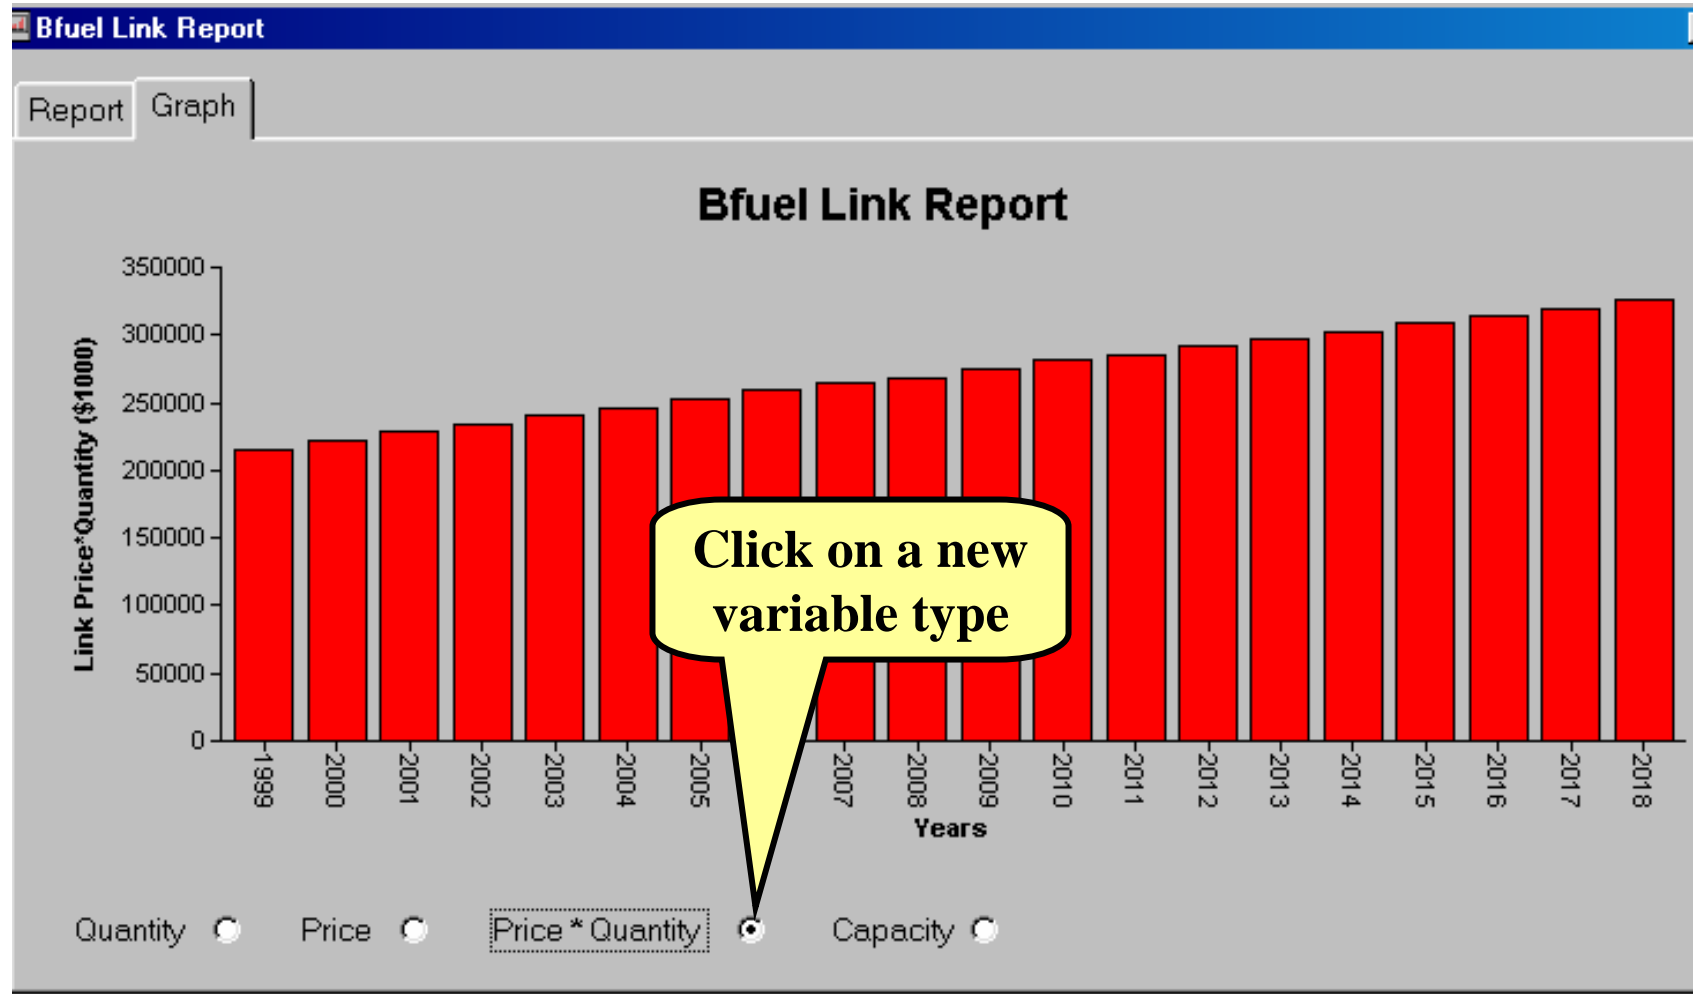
Bfuel Link Report

Report Graph

Bfuel Link Report

Link Price*Quantity ($1000)

350000
300000
250000
200000
150000
100000
50000
0

1999 2000 2001 2002 2003 2004 2005 2007 2008 2009 2010 2011 2012 2013 2014 2015 2016 2017 2018

Years

Click on a new variable type

Quantity Price Price * Quantity Capacity